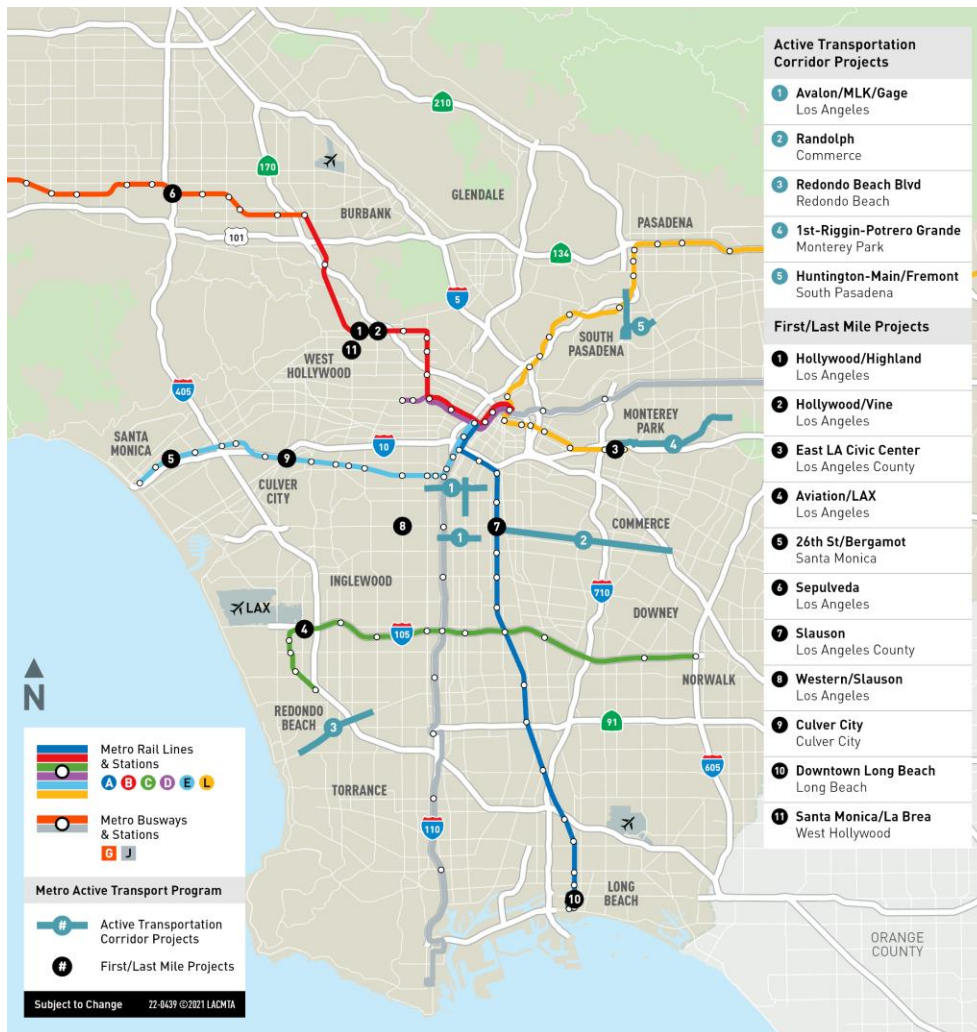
Active Transportation Corridor Projects

1 Avalon/MLK/Gage
Los Angeles

2 Randolph
Commerce

3 Redondo Beach Blvd
Redondo Beach

4 1st-Riggin-Potrero Grande
Monterey Park

5 Huntington-Main/Fremont
South Pasadena

First/Last Mile Projects

1 Hollywood/Highland
Los Angeles

2 Hollywood/Vine
Los Angeles

3 East LA Civic Center
Los Angeles County

4 Aviation/LAX
Los Angeles

5 26th St/Bergamot
Santa Monica

6 Sepulveda
Los Angeles

7 Slauson
Los Angeles County

8 Western/Slauson
Los Angeles

9 Culver City
Culver City

10 Downtown Long Beach
Long Beach

11 Santa Monica/La Brea
West Hollywood

210
170
GLENDALE
BURBANK
PASADENA
101
134
5
SOUTH PASADENA
WEST HOLLYWOOD
405
SANTA MONICA
10
MONTEREY PARK
CULVER CITY
COMMERCE
INGLEWOOD
710
DOWNEY
LAX
105
NORWALK
N
REDONDO BEACH
91
605
TORRANCE
110
LONG BEACH
ORANGE COUNTY

Metro Rail Lines & Stations
A B C D E L

Metro Busways & Stations
G J

Metro Active Transport Program

# Active Transportation Corridor Projects

# First/Last Mile Projects

Subject to Change 22-0439 ©2021 LACMTA